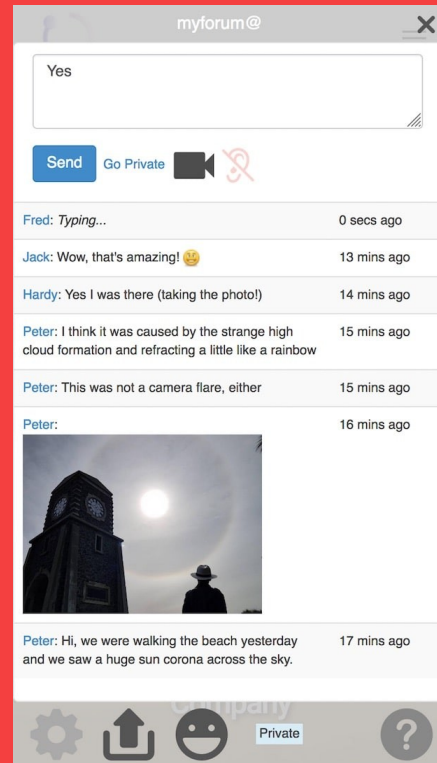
myforum@

Yes

Send Go Private

Fred: *Typing...* 0 secs ago

Jack: Wow, that's amazing! 13 mins ago

Hardy: Yes I was there (taking the photo!) 14 mins ago

Peter: I think it was caused by the strange high cloud formation and refracting a little like a rainbow 15 mins ago

Peter: This was not a camera flare, either 15 mins ago

Peter: 16 mins ago

Peter: Hi, we were walking the beach yesterday and we saw a huge sun corona across the sky. 17 mins ago

Company

Private

?